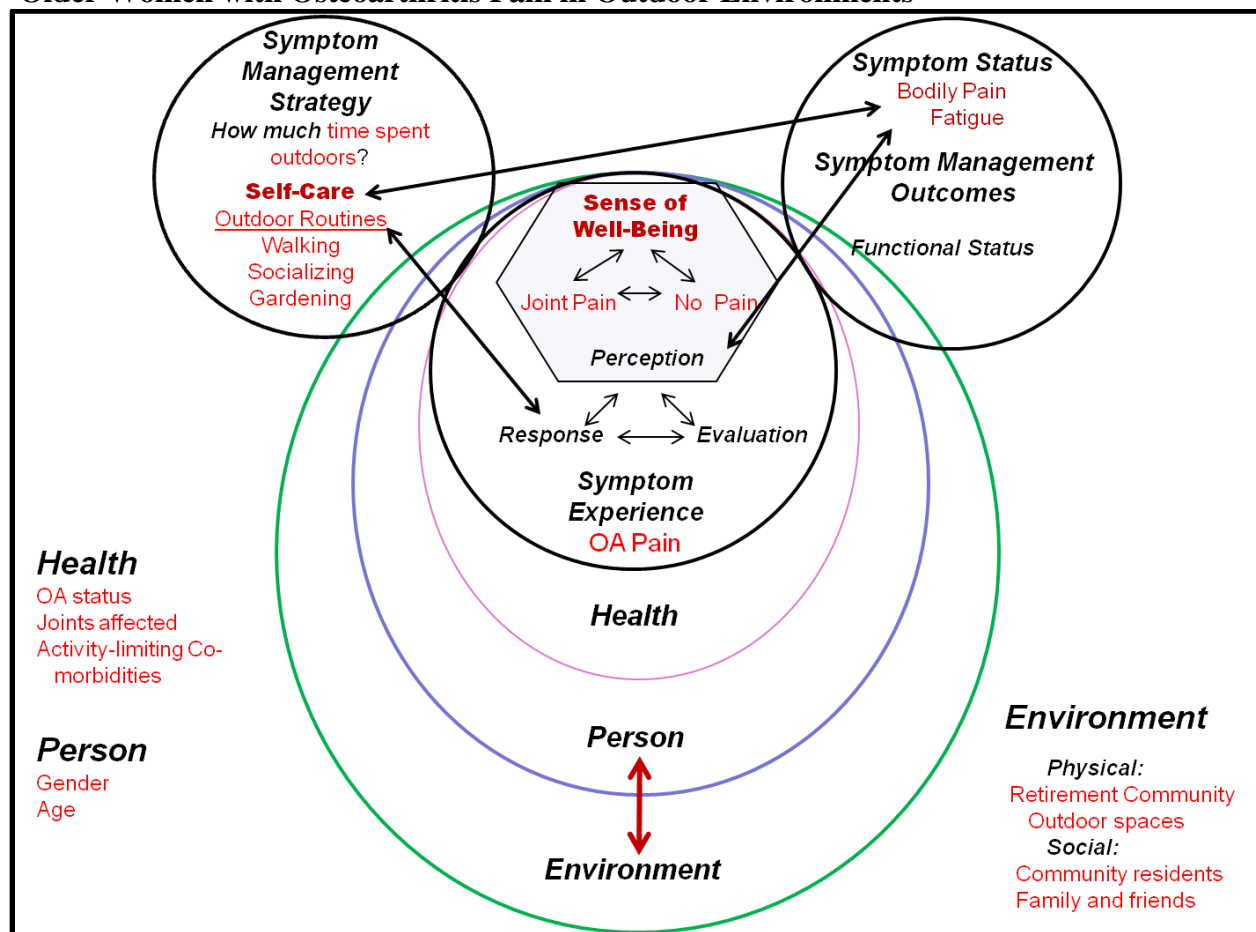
Older Women with Osteoarthritis Pain in Outdoor Environments

Symptom Management Strategy
How much time spent outdoors?
Self-Care
Outdoor Routines
Walking
Socializing
Gardening

Symptom Status
Bodily Pain
Fatigue
Symptom Management Outcomes
Functional Status

Sense of Well-Being
Joint Pain No Pain
Perception
Response Evaluation
Symptom Experience
OA Pain

Health

Person

Environment

Health
OA status
Joints affected
Activity-limiting Co-morbidities

Person
Gender
Age

Environment
Physical:
Retirement Community
Outdoor spaces
Social:
Community residents
Family and friends